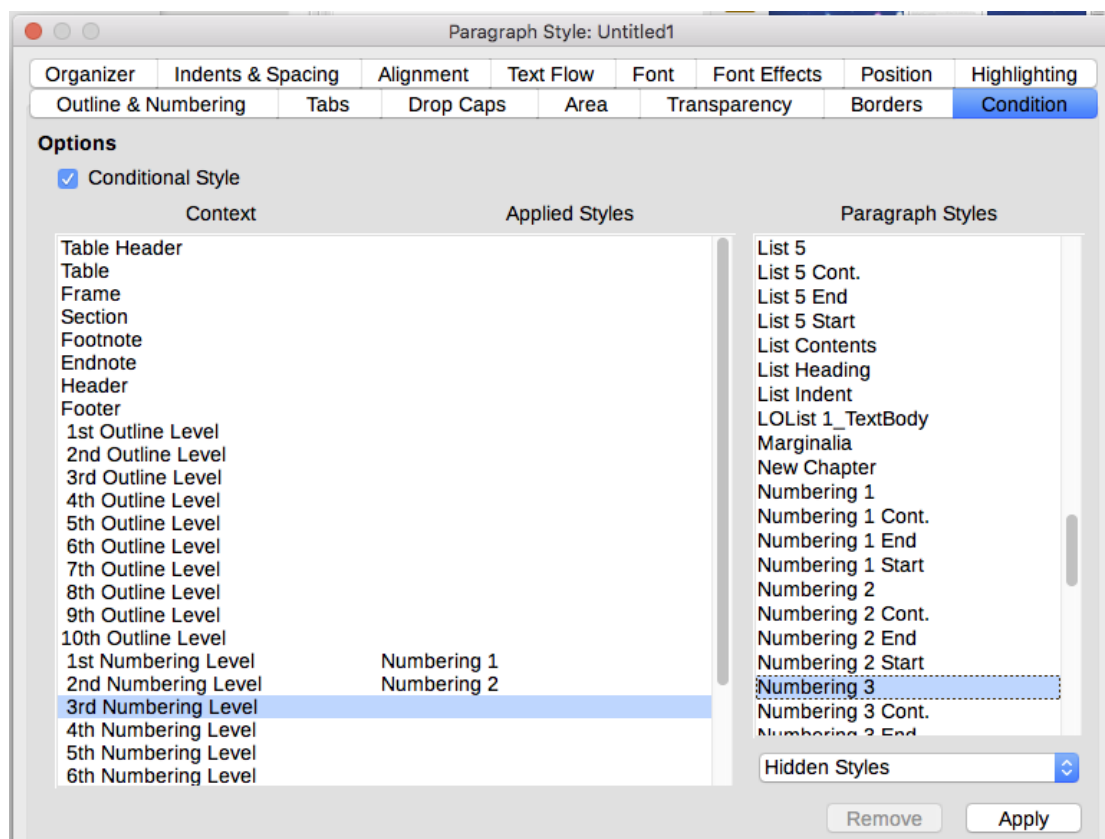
Paragraph Style: Untitled1

Organizer | Indents & Spacing | Alignment | Text Flow | Font | Font Effects | Position | Highlighting

Outline & Numbering | Tabs | Drop Caps | Area | Transparency | Borders | Condition

Options

Conditional Style

| Context | Applied Styles |
|---|---|
| Table Header | |
| Table | |
| Frame | |
| Section | |
| Footnote | |
| Endnote | |
| Header | |
| Footer | |
| 1st Outline Level | |
| 2nd Outline Level | |
| 3rd Outline Level | |
| 4th Outline Level | |
| 5th Outline Level | |
| 6th Outline Level | |
| 7th Outline Level | |
| 8th Outline Level | |
| 9th Outline Level | |
| 10th Outline Level | |
| 1st Numbering Level | Numbering 1 |
| 2nd Numbering Level | Numbering 2 |
| 3rd Numbering Level | |
| 4th Numbering Level | |
| 5th Numbering Level | |
| 6th Numbering Level | |

Paragraph Styles

List 5
List 5 Cont.
List 5 End
List 5 Start
List Contents
List Heading
List Indent
LOList 1_TextBody
Marginalia
New Chapter
Numbering 1
Numbering 1 Cont.
Numbering 1 End
Numbering 1 Start
Numbering 2
Numbering 2 Cont.
Numbering 2 End
Numbering 2 Start
Numbering 3
Numbering 3 Cont.
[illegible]

Hidden Styles

Remove
Apply